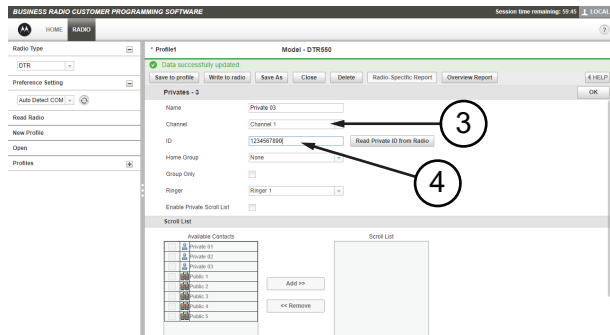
BUSINESS RADIO CUSTOMER PROGRAMMING SOFTWARE

Session time remaining: 59:45 LOCAL

HOME RADIO

?

Radio Type

DTR

Preference Setting

Auto Detect COM

Read Radio

New Profile

Open

Profiles

* Profile1

Model - DTR550

Data successfully updated

Save to profile | Write to radio | Save As | Close | Delete | Radio-Specific Report | Overview Report

HELP

OK

Privates - 3

Name: Private 03

Channel: Channel 1

ID: 1234567890

Read Private ID from Radio

Home Group: None

Group Only

Ringer: Ringer 1

Enable Private Scroll List

Scroll List

Available Contacts

Private 01
Private 02
Private 03
Public 1
Public 2
Public 3
Public 4
Public 5

Add >>

<< Remove

Scroll List

3

4